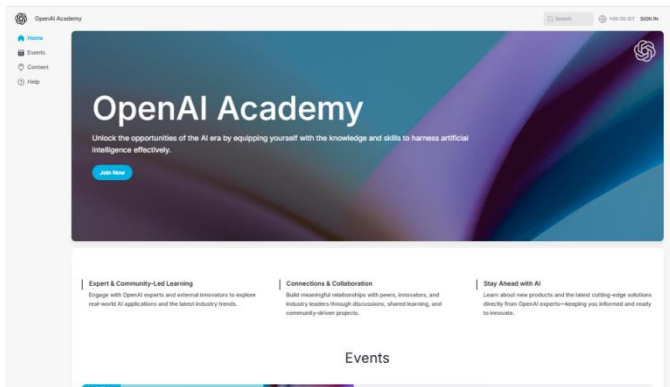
OpenAI Academy

Search

+00:00 IST SIGN IN

Home
Events
Content
Help

OpenAI Academy

Unlock the opportunities of the AI era by equipping yourself with the knowledge and skills to harness artificial intelligence effectively.

Join Now

Expert & Community-Led Learning
Engage with OpenAI experts and external innovators to explore real-world AI applications and the latest industry trends.

Connections & Collaboration
Build meaningful relationships with peers, innovators, and industry leaders through discussions, shared learning, and community-driven projects.

Stay Ahead with AI
Learn about new products and the latest cutting-edge solutions directly from OpenAI experts—keeping you informed and ready to innovate.

Events